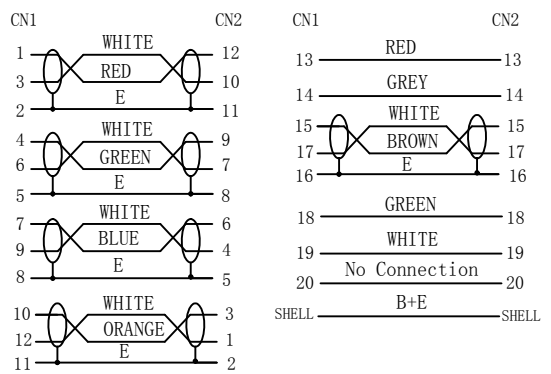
CN1 CN2

1 WHITE 12
3 RED 10
2 E 11

4 WHITE 9
6 GREEN 7
5 E 8

7 WHITE 6
9 BLUE 4
8 E 5

10 WHITE 3
12 ORANGE 1
11 E 2

CN1 CN2

13 RED 13
14 GREY 14
15 WHITE 15
17 BROWN 17
16 E 16
18 GREEN 18
19 WHITE 19
20 No Connection 20
SHELL B+E SHELL